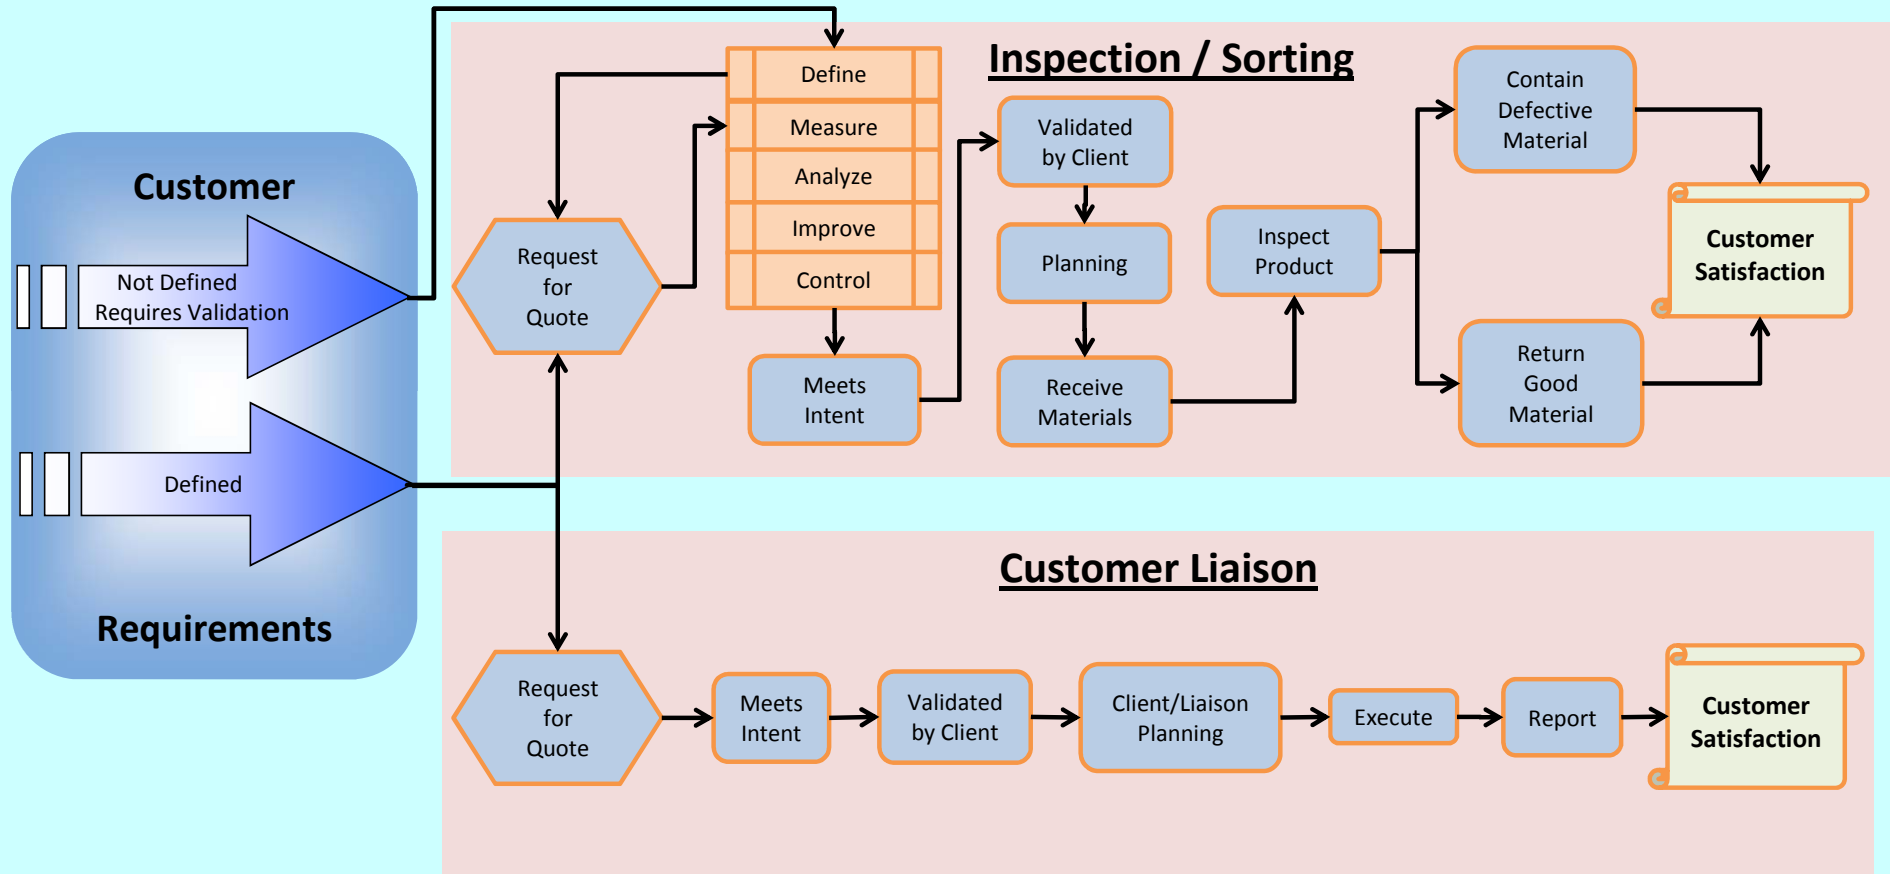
Customer

Not Defined
Requires Validation

Defined

Requirements

Inspection / Sorting

Request for Quote

Define
Measure
Analyze
Improve
Control

Meets Intent

Validated by Client

Planning

Receive Materials

Inspect Product

Contain Defective Material

Return Good Material

Customer Satisfaction

Customer Liaison

Request for Quote

Meets Intent

Validated by Client

Client/Liaison Planning

Execute

Report

Customer Satisfaction